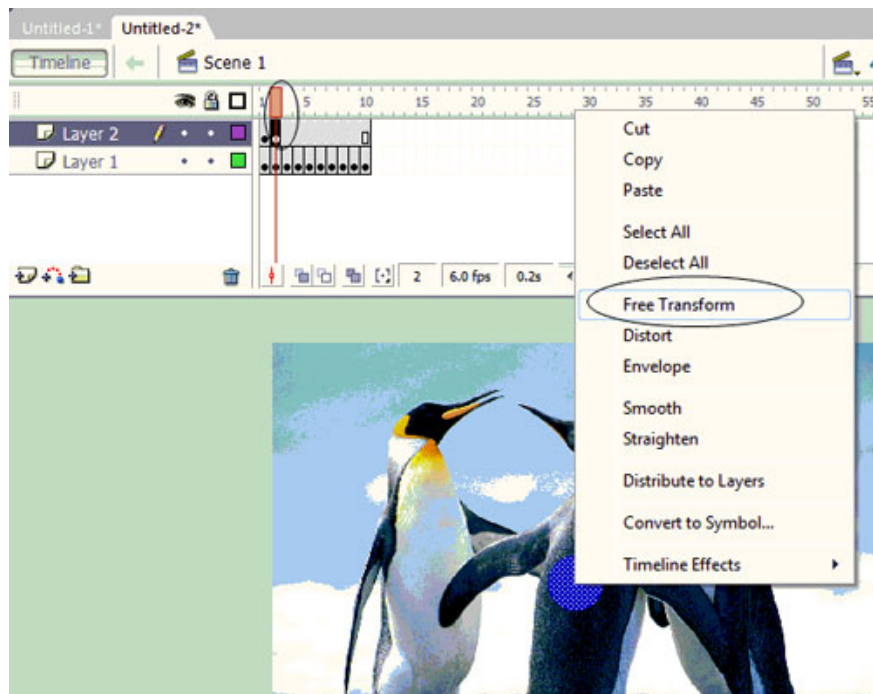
Untitled-1* Untitled-2*

Timeline Scene 1

1 5 10 15 20 25 30 35 40 45 50 55

Layer 2
Layer 1

2 6.0 fps 0.2s

Cut
Copy
Paste
Select All
Deselect All
Free Transform
Distort
Envelope
Smooth
Straighten
Distribute to Layers
Convert to Symbol...
Timeline Effects